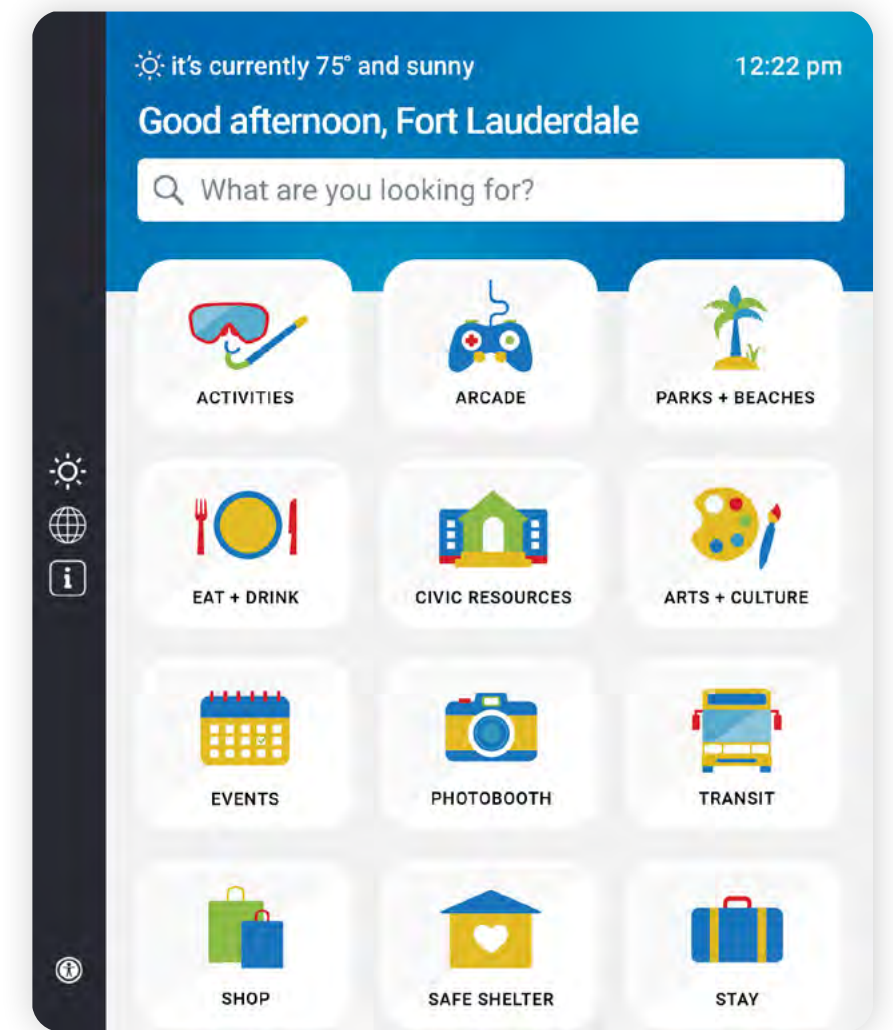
it's currently 75° and sunny
12:22 pm

Good afternoon, Fort Lauderdale

What are you looking for?

ACTIVITIES
ARCADE
PARKS + BEACHES
EAT + DRINK
CIVIC RESOURCES
ARTS + CULTURE
EVENTS
PHOTOBOOTH
TRANSIT
SHOP
SAFE SHELTER
STAY

i